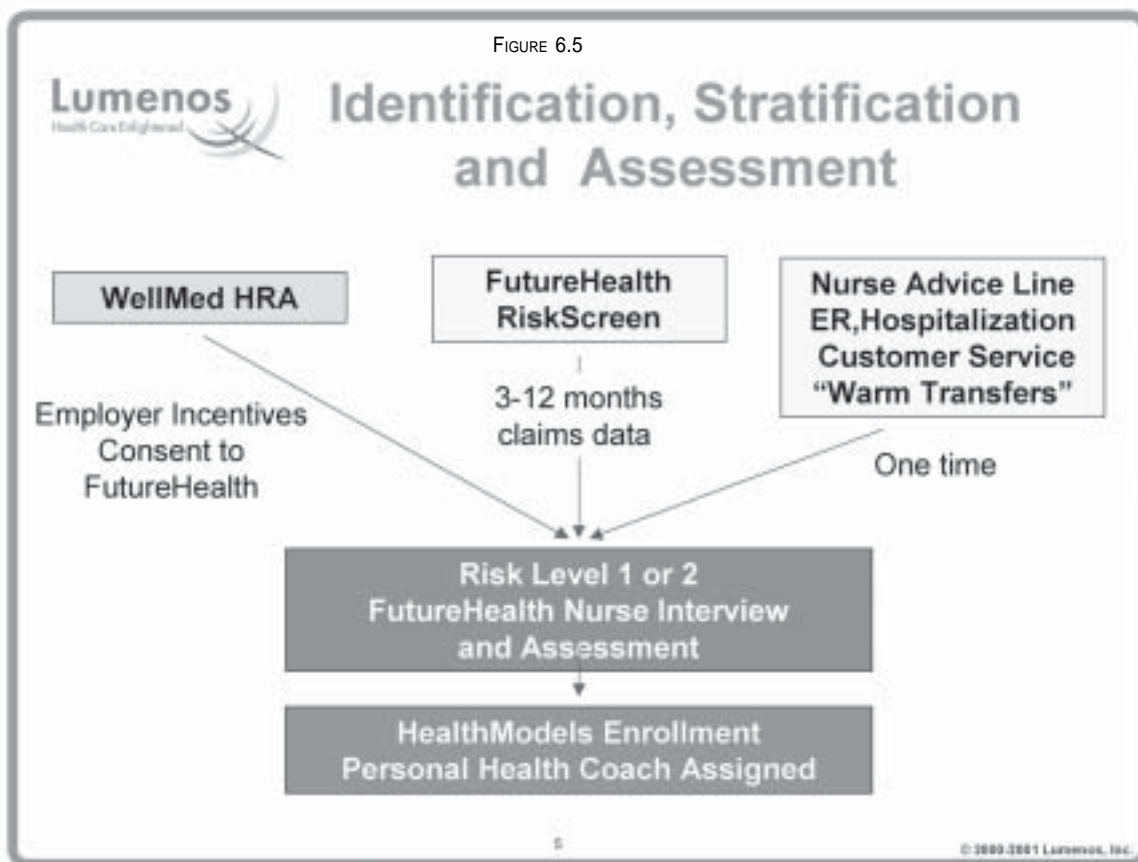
FIGURE 6.5

Lumenos
Health Care Enlightened

Identification, Stratification and Assessment

WellMed HRA

FutureHealth RiskScreen

Nurse Advice Line
ER,Hospitalization
Customer Service
"Warm Transfers"

Employer Incentives
Consent to
FutureHealth

3-12 months
claims data

One time

Risk Level 1 or 2
FutureHealth Nurse Interview
and Assessment

HealthModels Enrollment
Personal Health Coach Assigned

5

© 2000-2001 Lumenos, Inc.